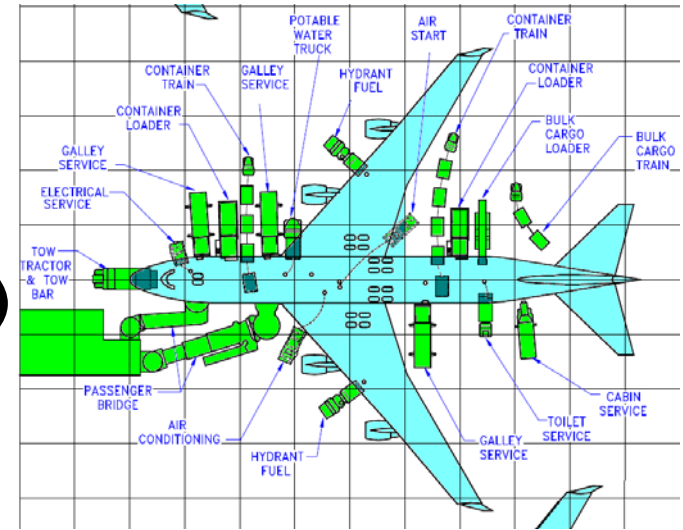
POTABLE WATER TRUCK

AIR START

CONTAINER TRAIN

CONTAINER TRAIN

GALLEY SERVICE

HYDRANT FUEL

CONTAINER LOADER

CONTAINER LOADER

BULK CARGO LOADER

BULK CARGO TRAIN

GALLEY SERVICE

ELECTRICAL SERVICE

TOW TRACTOR & TOW-BAR

PASSENGER BRIDGE

AIR CONDITIONING

HYDRANT FUEL

GALLEY SERVICE

TOILET SERVICE

CABIN SERVICE